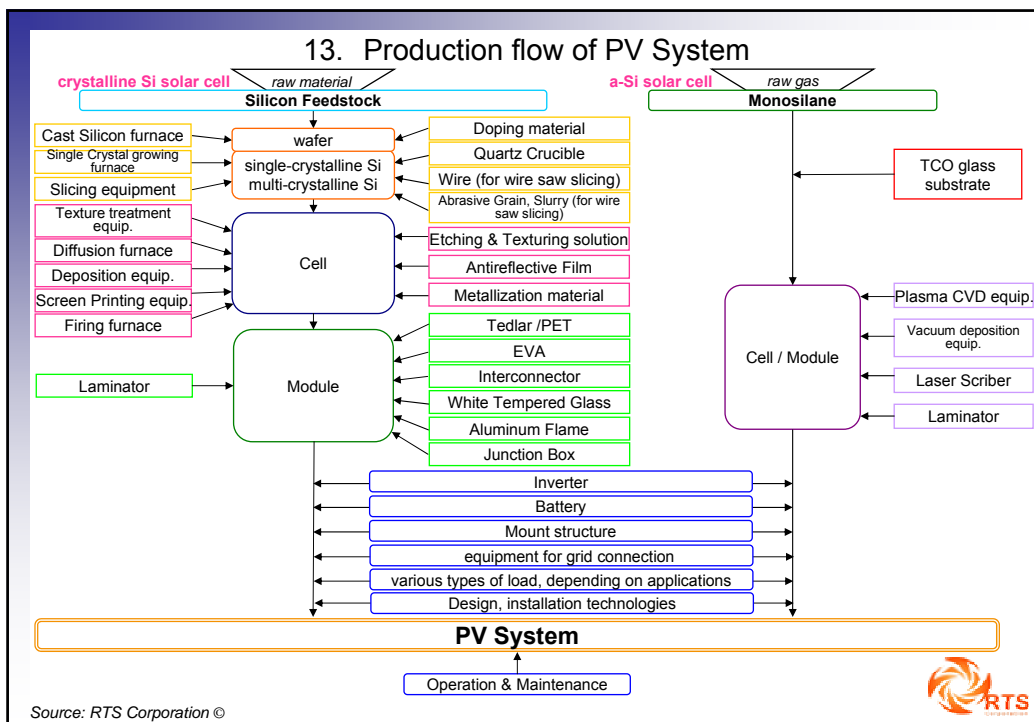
13. Production flow of PV System

crystalline Si solar cell
raw material
Silicon Feedstock

a-Si solar cell
raw gas
Monosilane

Cast Silicon furnace
Single Crystal growing furnace
Slicing equipment

wafer
single-crystalline Si
multi-crystalline Si

Doping material
Quartz Crucible
Wire (for wire saw slicing)
Abrasive Grain, Slurry (for wire saw slicing)

TCO glass substrate

Texture treatment equip.
Diffusion furnace
Deposition equip.
Screen Printing equip.
Firing furnace

Cell

Etching & Texturing solution
Antireflective Film
Metallization material

Plasma CVD equip.
Vacuum deposition equip.
Laser Scriber
Laminator

Cell / Module

Laminator

Module

Tedlar /PET
EVA
Interconnector
White Tempered Glass
Aluminum Flame
Junction Box

Inverter
Battery
Mount structure
equipment for grid connection
various types of load, depending on applications
Design, installation technologies

PV System

Operation & Maintenance

Source: RTS Corporation ©

RTS
Corporation